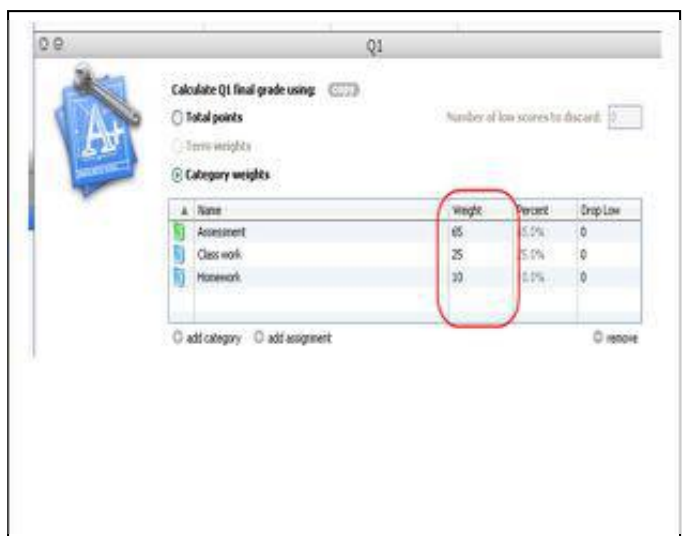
Q1

Calculate Q1 final grade using: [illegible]

Total points

Number of low scores to discard: 0

Term weights

Category weights

| ▲ | Name | Weight | Percent | Drop Low |
|---|---|---|---|---|
| | Assessment | 65 | 65.0% | 0 |
| | Class work | 25 | 25.0% | 0 |
| | Homework | 10 | 10.0% | 0 |

add category    add assignment    remove